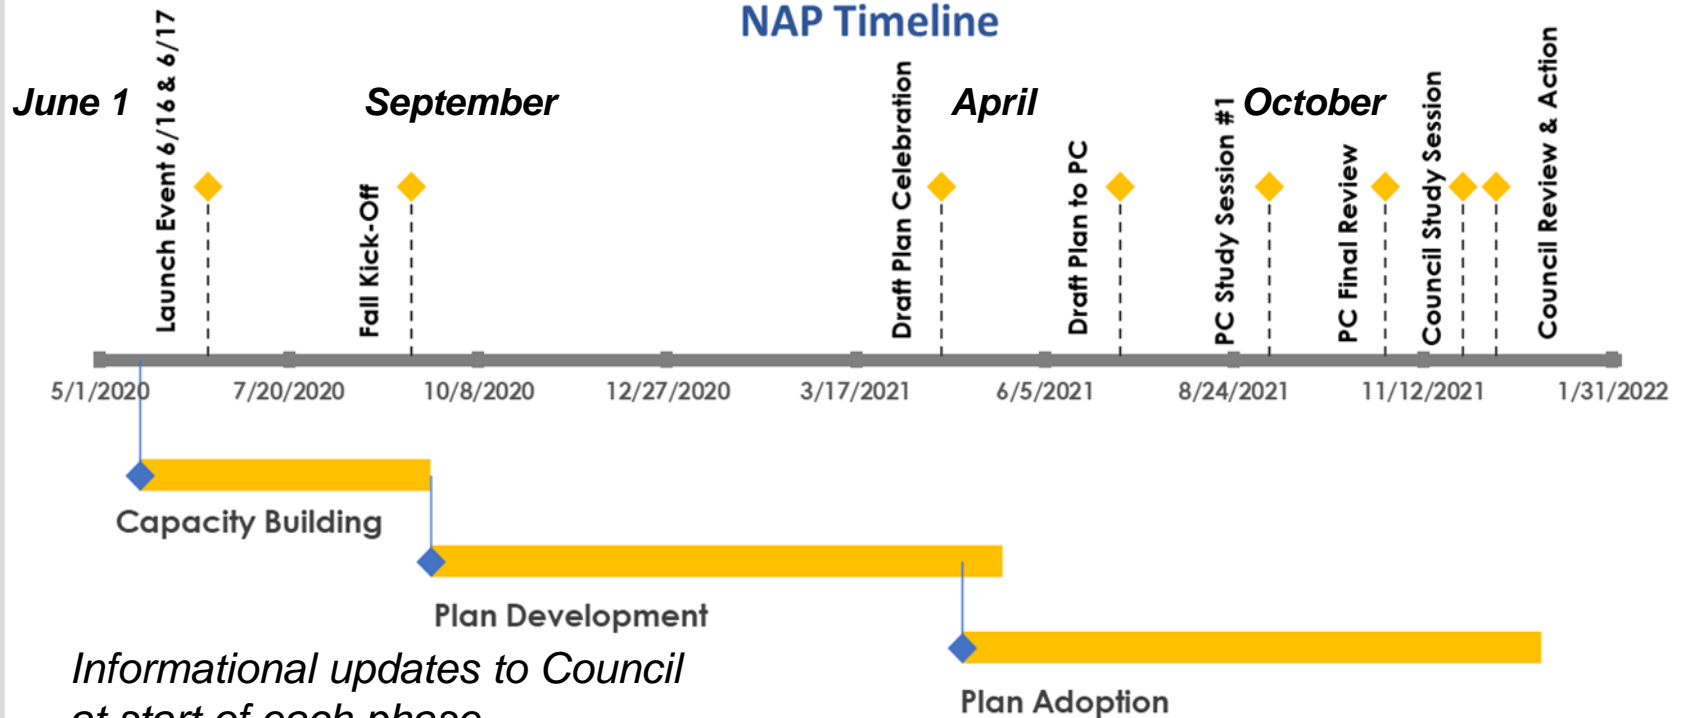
NAP Timeline

June 1

Launch Event 6/16 & 6/17

September

Fall Kick-Off

Draft Plan Celebration

April

Draft Plan to PC

PC Study Session #1

October

PC Final Review

Council Study Session

Council Review & Action

5/1/2020 7/20/2020 10/8/2020 12/27/2020 3/17/2021 6/5/2021 8/24/2021 11/12/2021 1/31/2022

Capacity Building

Plan Development

Plan Adoption

Informational updates to Council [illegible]